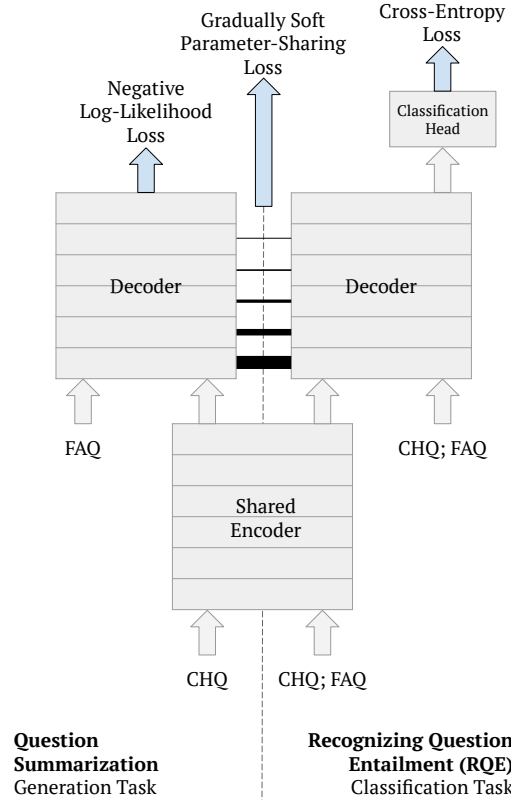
Gradually Soft Parameter-Sharing Loss

Cross-Entropy Loss

Negative Log-Likelihood Loss

Classification Head

Decoder

Decoder

FAQ

CHQ; FAQ

Shared Encoder

CHQ

CHQ; FAQ

**Question Summarization**
Generation Task

**Recognizing Question Entailment (RQE)**
Classification Task